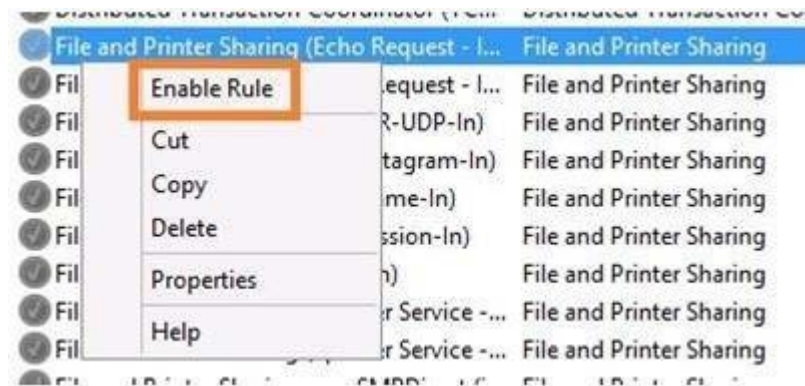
Distributed Transaction Coordinator (TC... Distributed Transaction Co
File and Printer Sharing (Echo Request - I... File and Printer Sharing
Fil Enable Rule equest - I... File and Printer Sharing
Fil Cut R-UDP-In) File and Printer Sharing
Fil tagram-In) File and Printer Sharing
Fil Copy me-In) File and Printer Sharing
Fil Delete ssion-In) File and Printer Sharing
Fil Properties ) File and Printer Sharing
Fil r Service -... File and Printer Sharing
Fil Help r Service -... File and Printer Sharing
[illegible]